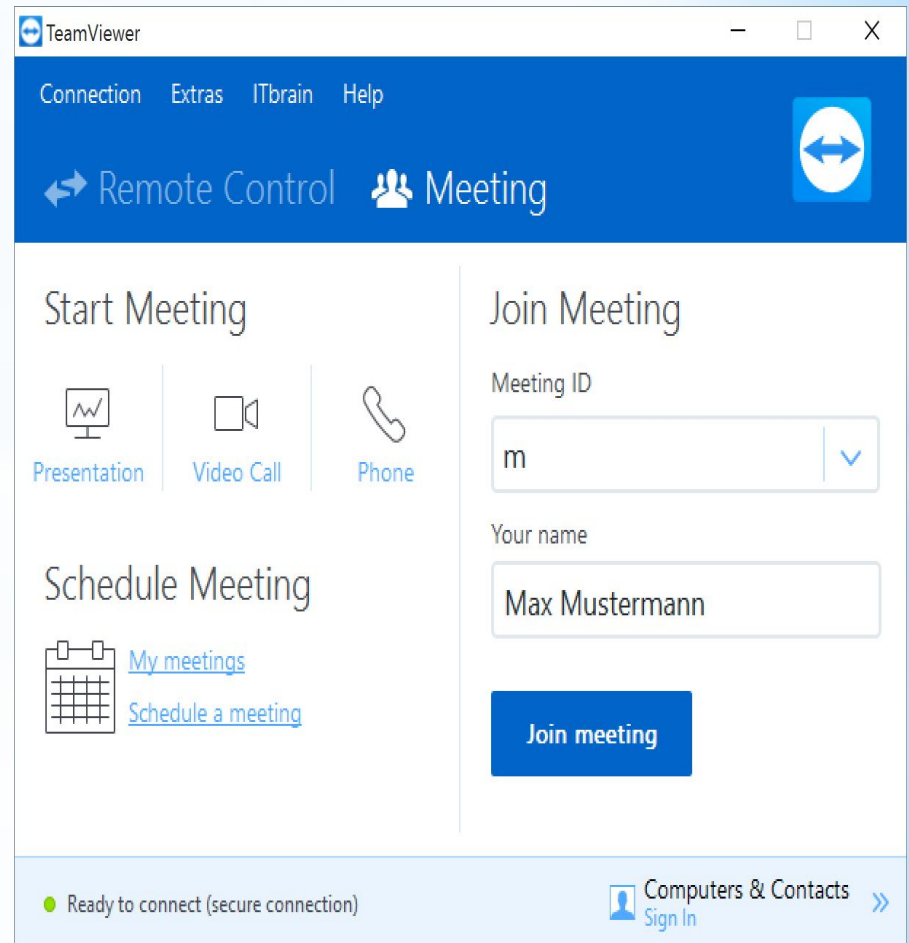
TeamViewer

Connection Extras ITbrain Help

Remote Control Meeting

Start Meeting

Presentation Video Call Phone

Schedule Meeting

My meetings

Schedule a meeting

Join Meeting

Meeting ID

m

Your name

Max Mustermann

Join meeting

Ready to connect (secure connection)

Computers & Contacts
Sign In